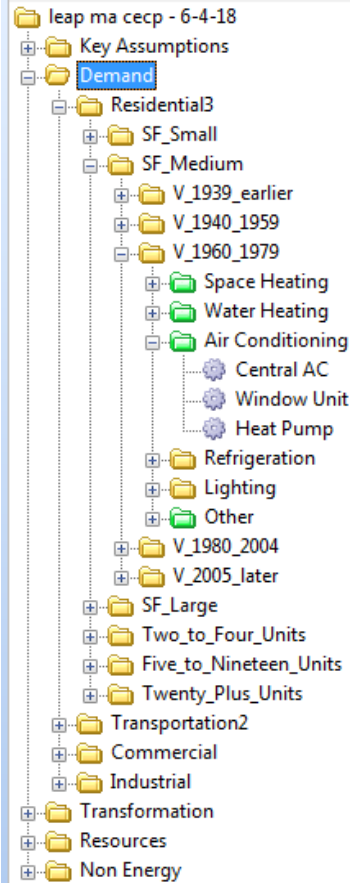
leap ma cecp - 6-4-18
Key Assumptions
Demand
Residential3
SF_Small
SF_Medium
V_1939_earlier
V_1940_1959
V_1960_1979
Space Heating
Water Heating
Air Conditioning
Central AC
Window Unit
Heat Pump
Refrigeration
Lighting
Other
V_1980_2004
V_2005_later
SF_Large
Two_to_Four_Units
Five_to_Nineteen_Units
Twenty_Plus_Units
Transportation2
Commercial
Industrial
Transformation
Resources
Non Energy